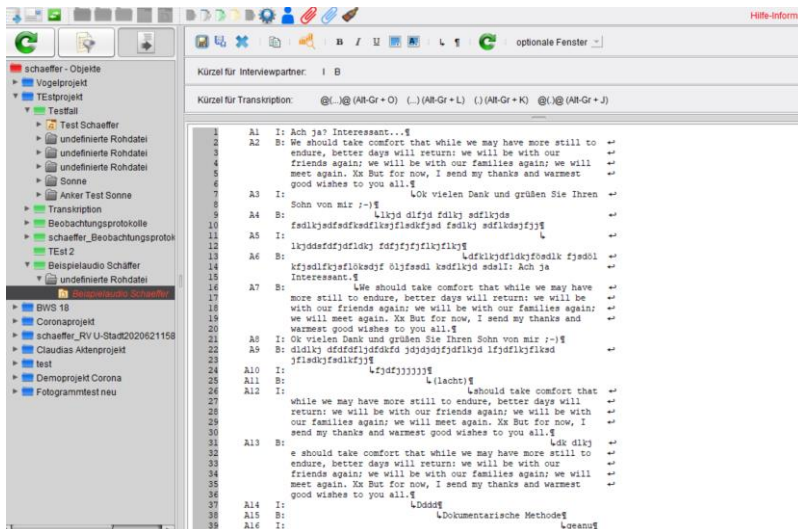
Hilfe-Inform

schaeffer - Objekte
Vogelprojekt
TEstprojekt
Testfall
Test Schaeffer
undefinierte Rohdatei
undefinierte Rohdatei
undefinierte Rohdatei
Sonne
Anker Test Sonne
Transkription
Beobachtungsprotokolle
schaeffer_Beobachtungsprotok
TEst 2
Beispielaudio Schäffer
undefinierte Rohdatei
Beispielaudio Schaeffer
BWS 18
Coronaprojekt
schaeffer_RV U-Stadt2020621158
Claudias Aktenprojekt
test
Demoprojekt Corona
Fotogrammtest neu

B I U
optionale Fenster

Kürzel für Interviewpartner: I B

Kürzel für Transkription: @(...)@ (Alt-Gr + O) (...) (Alt-Gr + L) (.) (Alt-Gr + K) @(.)@ (Alt-Gr + J)

1 A1 I: Ach ja? Interessant...¶
2 A2 B: We should take comfort that while we may have more still to endure, better days will return: we will be with our friends again; we will be with our families again; we will meet again. Xx But for now, I send my thanks and warmest good wishes to you all.¶
7 A3 I: └Ok vielen Dank und grüßen Sie Ihren Sohn von mir ;-)¶
9 A4 B: └lkjd dlfjd fdlkj sdflkjds fsdlkjsdfsdfksdflksjflsdkfjsd fsdlkj sdflkdsjfjj¶
11 A5 I: └ lkjddsfdfjdfldkj fdfjfjfjflkjflkj¶
13 A6 B: └dfklkjdfldkjfsdlk fjsdöl kfjsdlfkjsflöksdjf öljfssdl ksdflkjd sdslI: Ach ja Interessant.¶
16 A7 B: └We should take comfort that while we may have more still to endure, better days will return: we will be with our friends again; we will be with our families again; we will meet again. Xx But for now, I send my thanks and warmest good wishes to you all.¶
21 A8 I: Ok vielen Dank und grüßen Sie Ihren Sohn von mir ;-)¶
22 A9 B: dldlkj dfdfdfljdfdkfd jdjdjdjfjdflkjd lfjdflkjflksd jflsdkjfsdlkfjj¶
24 A10 I: └fjdfjjjjjjj¶
25 A11 B: └(lacht)¶
26 A12 I: └should take comfort that while we may have more still to endure, better days will return: we will be with our friends again; we will be with our families again; we will meet again. Xx But for now, I send my thanks and warmest good wishes to you all.¶
31 A13 B: └dk dlkj e should take comfort that while we may have more still to endure, better days will return: we will be with our friends again; we will be with our families again; we will meet again. Xx But for now, I send my thanks and warmest good wishes to you all.¶
37 A14 I: └Dddd¶
38 A15 B: └Dokumentarische Methode¶
39 A16 I: └geanu¶